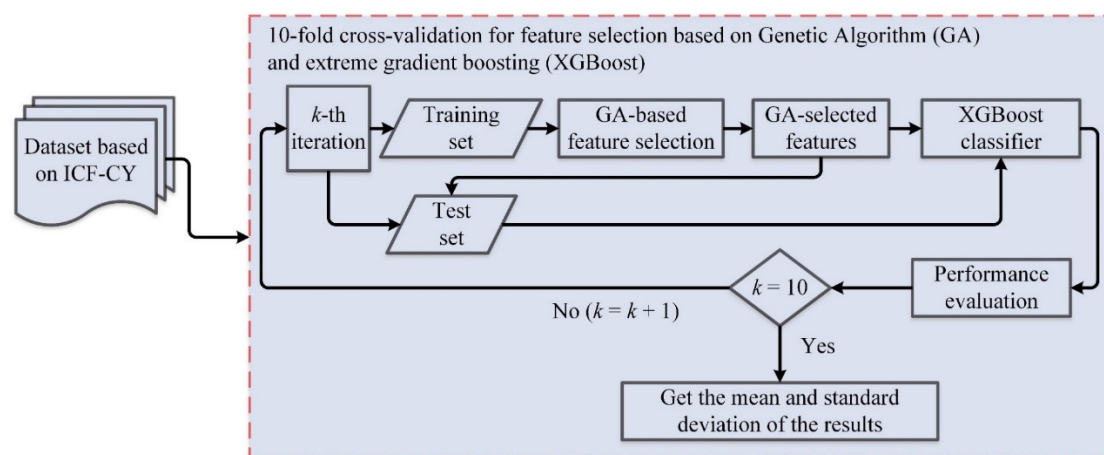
10-fold cross-validation for feature selection based on Genetic Algorithm (GA) and extreme gradient boosting (XGBoost)

Dataset based on ICF-CY

$k$-th iteration

Training set

GA-based feature selection

GA-selected features

XGBoost classifier

Test set

Performance evaluation

$k = 10$

No ($k = k + 1$)

Yes

Get the mean and standard deviation of the results